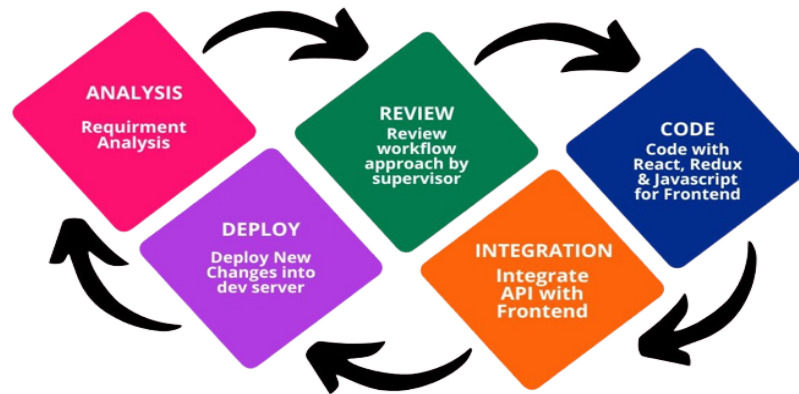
ANALYSIS

Requirment Analysis

REVIEW

Review workflow approach by supervisor

CODE

Code with React, Redux & Javascript for Frontend

DEPLOY

Deploy New Changes into dev server

INTEGRATION

Integrate API with Frontend